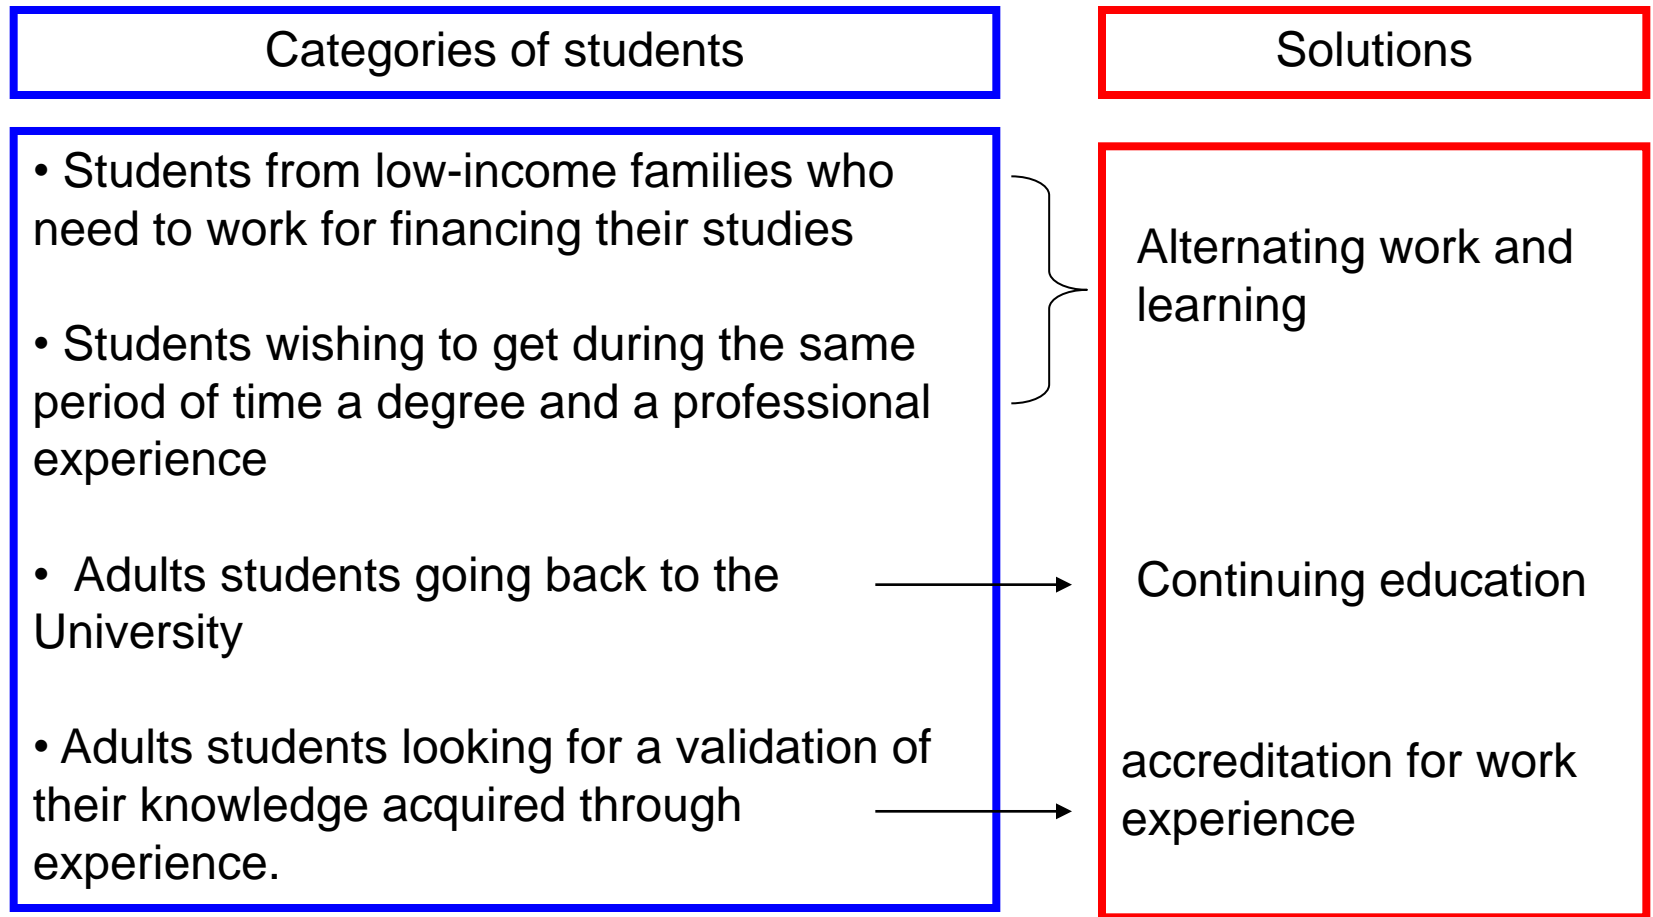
Categories of students

Solutions

• Students from low-income families who need to work for financing their studies

• Students wishing to get during the same period of time a degree and a professional experience

Alternating work and learning

• Adults students going back to the University

Continuing education

• Adults students looking for a validation of their knowledge acquired through experience.

accreditation for work experience